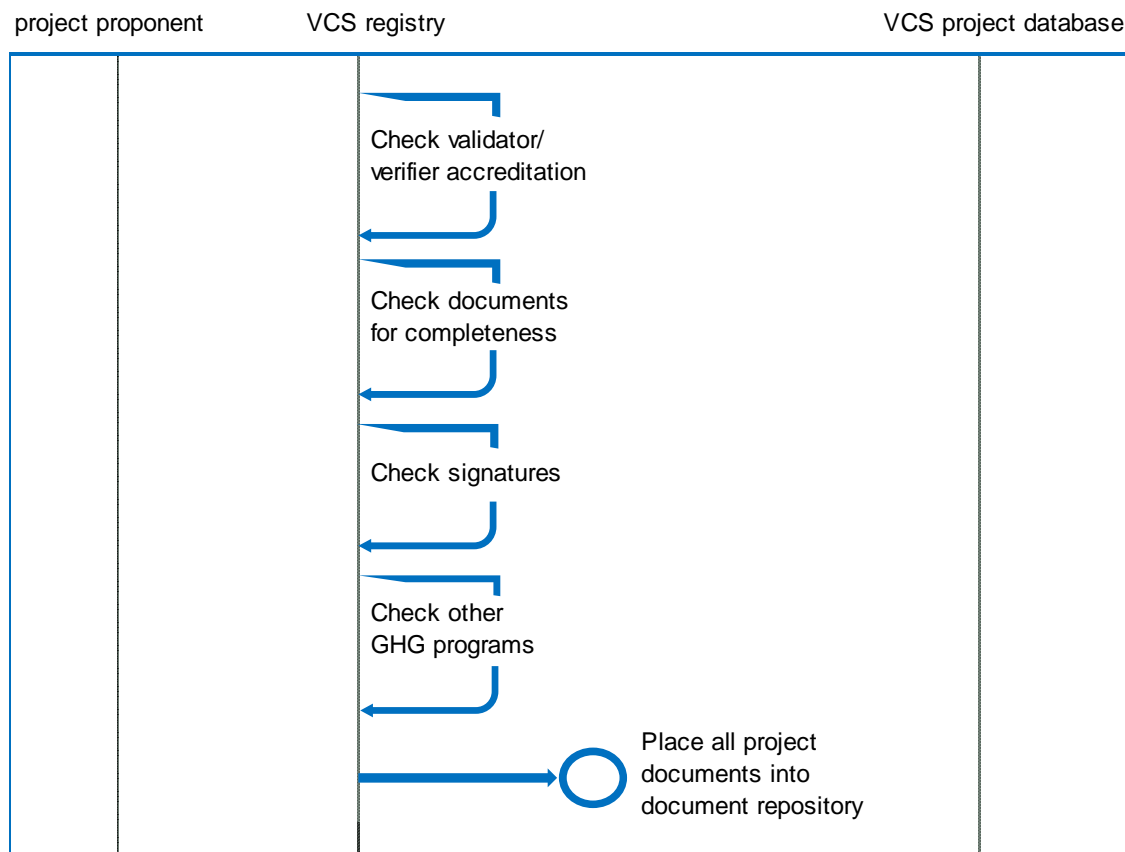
project proponent

VCS registry

VCS project database

Check validator/ verifier accreditation

Check documents for completeness

Check signatures

Check other GHG programs

Place all project documents into document repository